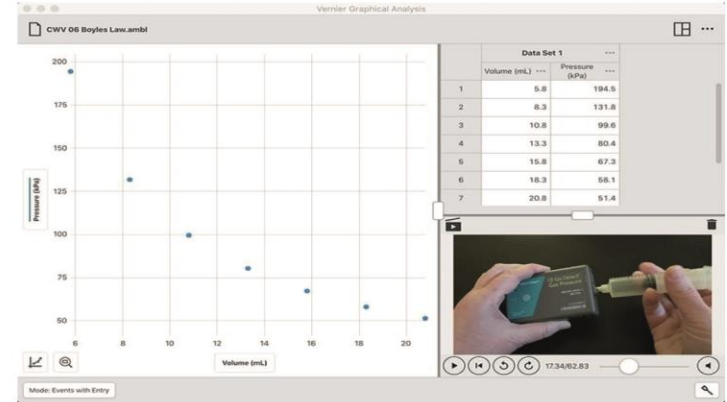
Vernier Graphical Analysis

CWV 06 Boyles Law.ambl

200
175
150
125
100
75
50

Pressure (kPa)

6 8 10 12 14 16 18 20

Volume (mL)

| | Data Set 1 | |
|---|---|---|
| | Volume (mL) | Pressure (kPa) |
| 1 | 5.8 | 194.5 |
| 2 | 8.3 | 131.8 |
| 3 | 10.8 | 99.6 |
| 4 | 13.3 | 80.4 |
| 5 | 15.8 | 67.3 |
| 6 | 18.3 | 58.1 |
| 7 | 20.8 | 51.4 |

17.34/62.83

Mode: Events with Entry